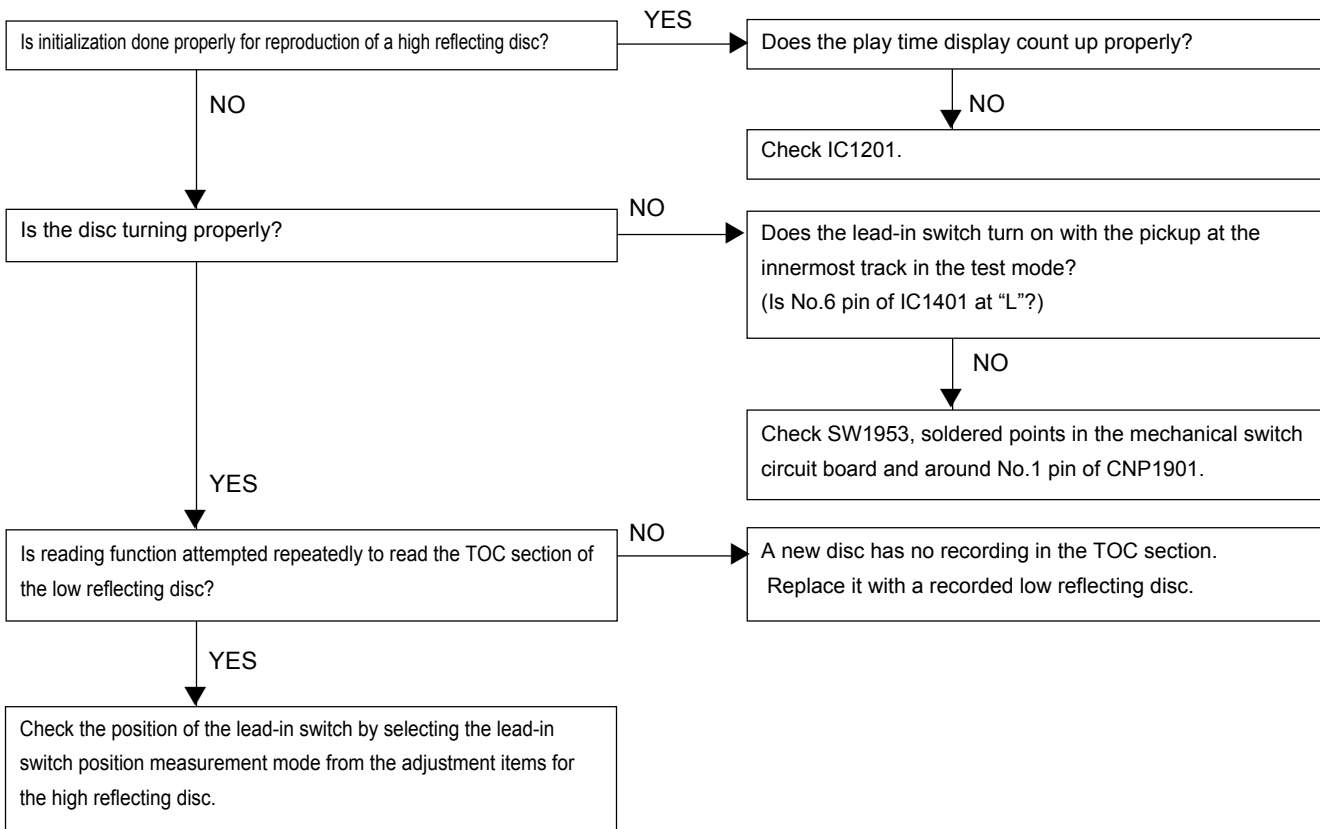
Is initialization done properly for reproduction of a high reflecting disc?

YES

Does the play time display count up properly?

NO

Check IC1201.

NO

Is the disc turning properly?

NO

Does the lead-in switch turn on with the pickup at the innermost track in the test mode?
(Is No.6 pin of IC1401 at "L"?)

NO

Check SW1953, soldered points in the mechanical switch circuit board and around No.1 pin of CNP1901.

YES

Is reading function attempted repeatedly to read the TOC section of the low reflecting disc?

NO

A new disc has no recording in the TOC section.
Replace it with a recorded low reflecting disc.

YES

Check the position of the lead-in switch by selecting the lead-in switch position measurement mode from the adjustment items for the high reflecting disc.